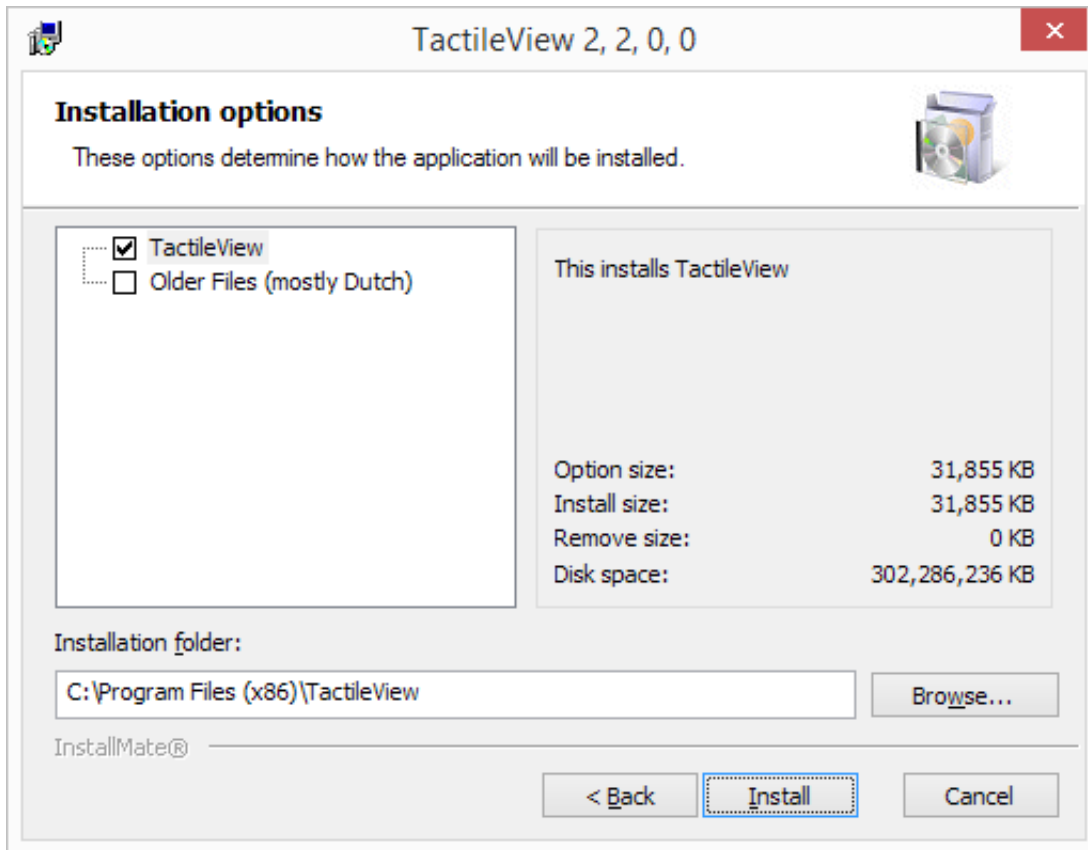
TactileView 2, 2, 0, 0

✕

Installation options

These options determine how the application will be installed.

TactileView
Older Files (mostly Dutch)

This installs TactileView

| | |
|---|---|
| Option size: | 31,855 KB |
| Install size: | 31,855 KB |
| Remove size: | 0 KB |
| Disk space: | 302,286,236 KB |

Installation folder:

C:\Program Files (x86)\TactileView

Browse...

InstallMate®

< Back

Install

Cancel